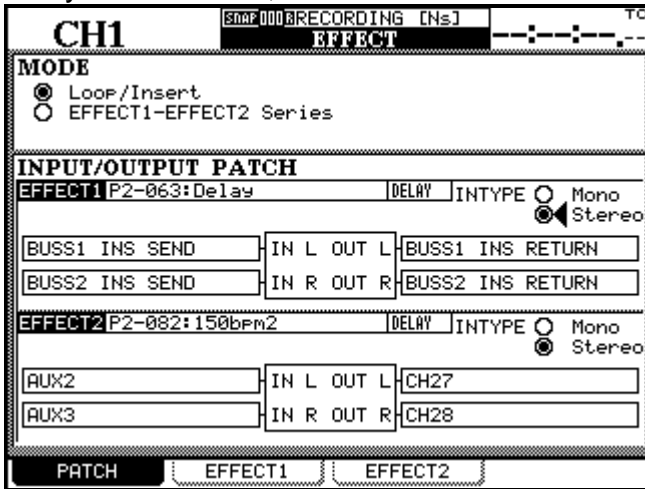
CH1
SNAP 000 RECORDING [Ns]
EFFECT
--:--:--.--
TC

MODE
Loop/Insert
EFFECT1-EFFECT2 Series

INPUT/OUTPUT PATCH
EFFECT1 P2-063:Delay DELAY INTYPE Mono Stereo

BUSS1 INS SEND | IN L OUT L | BUSS1 INS RETURN
BUSS2 INS SEND | IN R OUT R | BUSS2 INS RETURN

EFFECT2 P2-082:150bpm2 DELAY INTYPE Mono Stereo

AUX2 | IN L OUT L | CH27
AUX3 | IN R OUT R | CH28

PATCH EFFECT1 EFFECT2